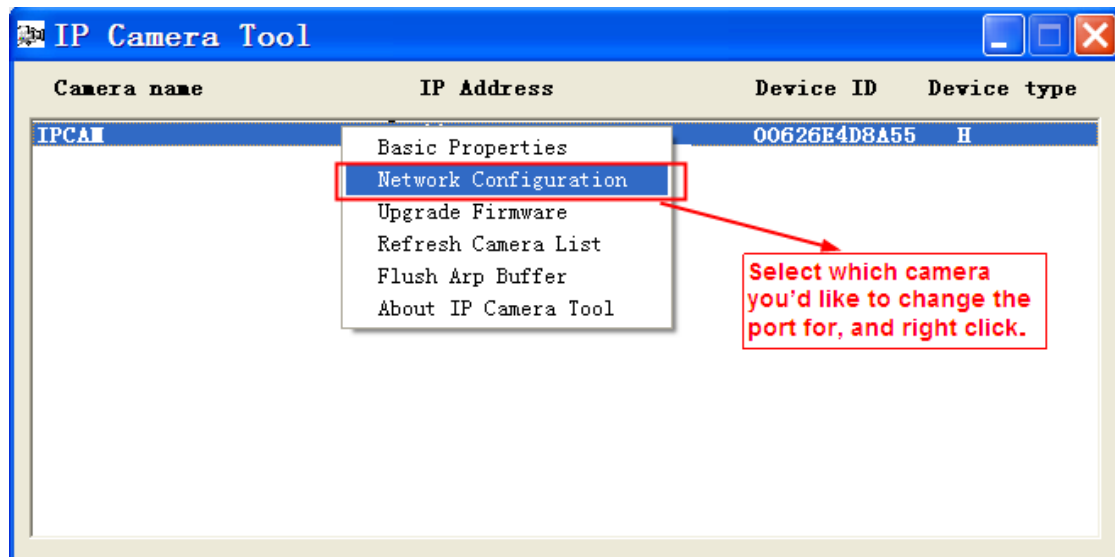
IP Camera Tool

| Camera name | IP Address | Device ID | Device type |
|---|---|---|---|
| IPCAM | | 00626E4D8A55 | H |

Basic Properties
Network Configuration
Upgrade Firmware
Refresh Camera List
Flush Arp Buffer
About IP Camera Tool

Select which camera you'd like to change the port for, and right click.